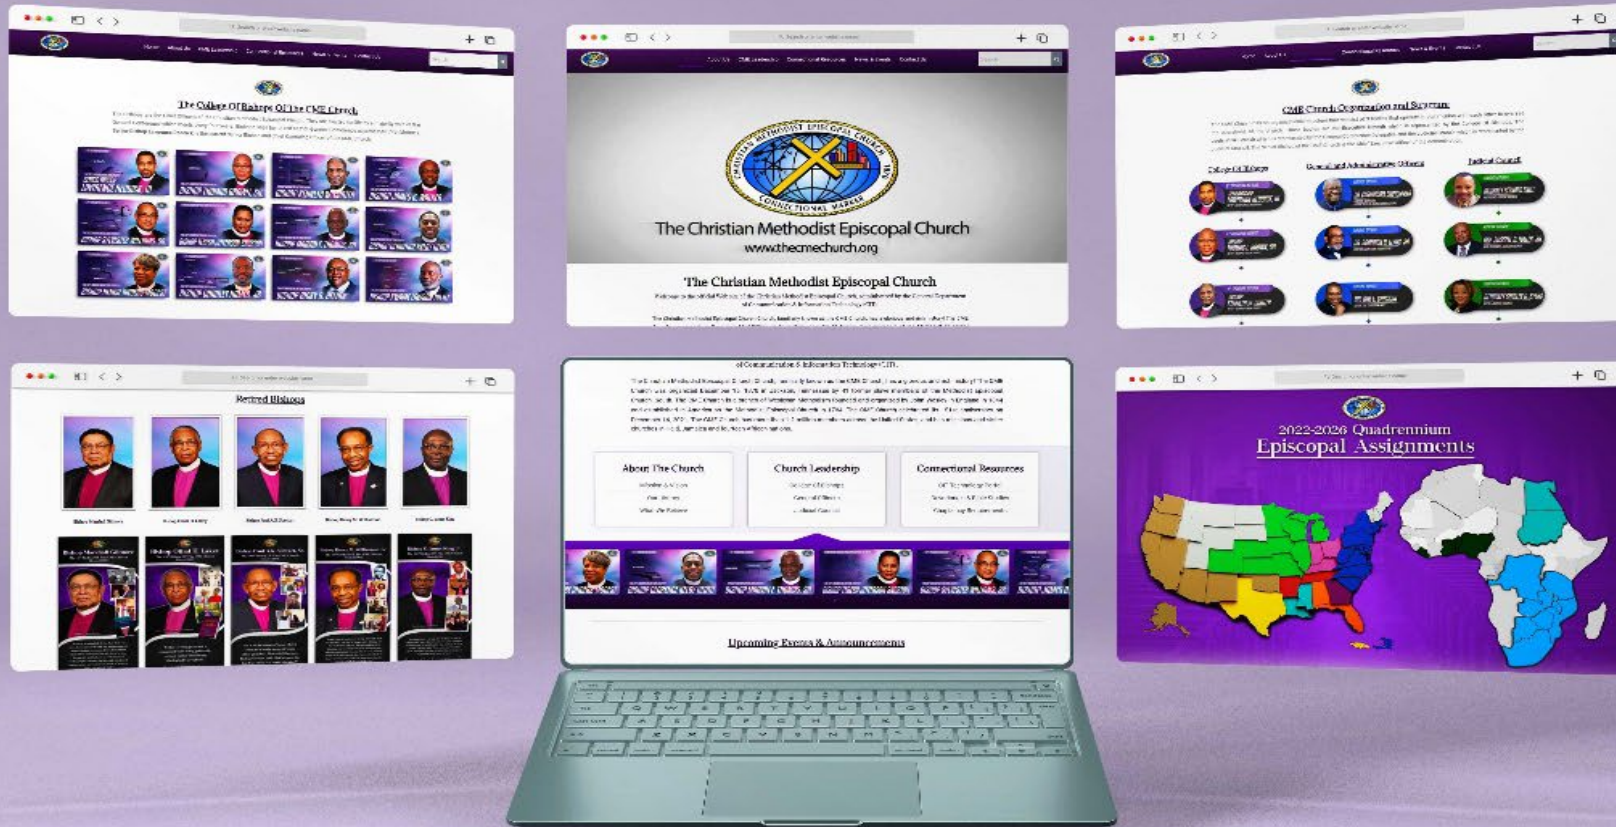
The College Of Bishops Of The CME Church

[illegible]

CHRISTIAN METHODIST EPISCOPAL CHURCH

CONNECTIONAL MARKER

The Christian Methodist Episcopal Church
www.thecmechurch.org

The Christian Methodist Episcopal Church

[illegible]

CME Church Organization and Structure

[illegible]

College Of Bishops

General and Administrative Officers

Judicial Council

Retired Bishops

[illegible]

About The Church

Church Leadership

Connectional Resources

Upcoming Events & Announcements

2022-2026 Quadrennium
Episcopal Assignments